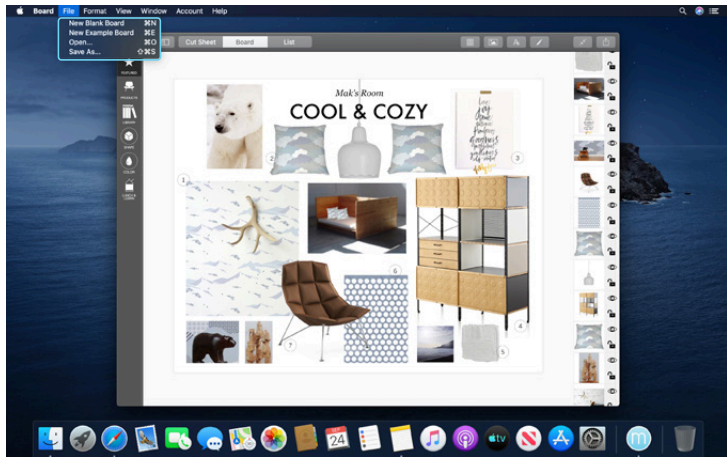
Board File Format View Window Account Help

New Blank Board ⌘N
New Example Board ⌘E
Open... ⌘O
Save As... ⇧⌘S

Cut Sheet Board List

FEATURED
PRODUCTS
LIBRARY
SHAPE
COLOR

Mak's Room
COOL & COZY

1
2
3
4
5
6
7

24